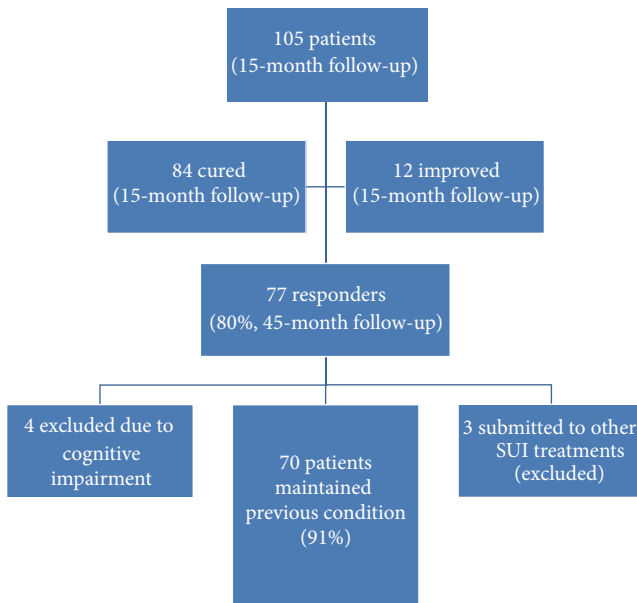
105 patients
(15-month follow-up)

84 cured
(15-month follow-up)

12 improved
(15-month follow-up)

77 responders
(80%, 45-month follow-up)

4 excluded due to cognitive impairment

70 patients maintained previous condition (91%)

3 submitted to other SUI treatments (excluded)